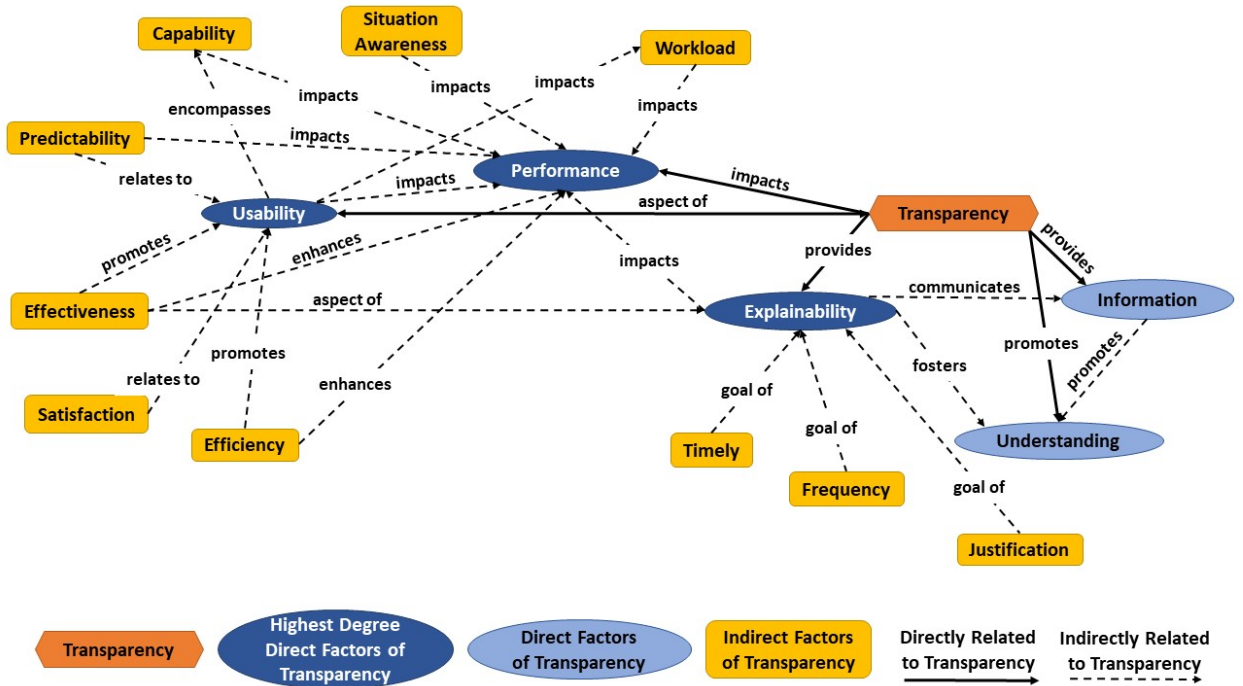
Capability
Situation Awareness
Workload
impacts
impacts
impacts
encompasses
impacts
Predictability
impacts
Performance
impacts
relates to
impacts
Usability
aspect of
Transparency
promotes
enhances
provides
provides
impacts
Effectiveness
aspect of
communicates
Information
Explainability
promotes
promotes
relates to
promotes
fosters
enhances
Satisfaction
goal of
Efficiency
Understanding
goal of
Timely
Frequency
goal of
Justification

Transparency
Highest Degree Direct Factors of Transparency
Direct Factors of Transparency
Indirect Factors of Transparency
Directly Related to Transparency
Indirectly Related to Transparency